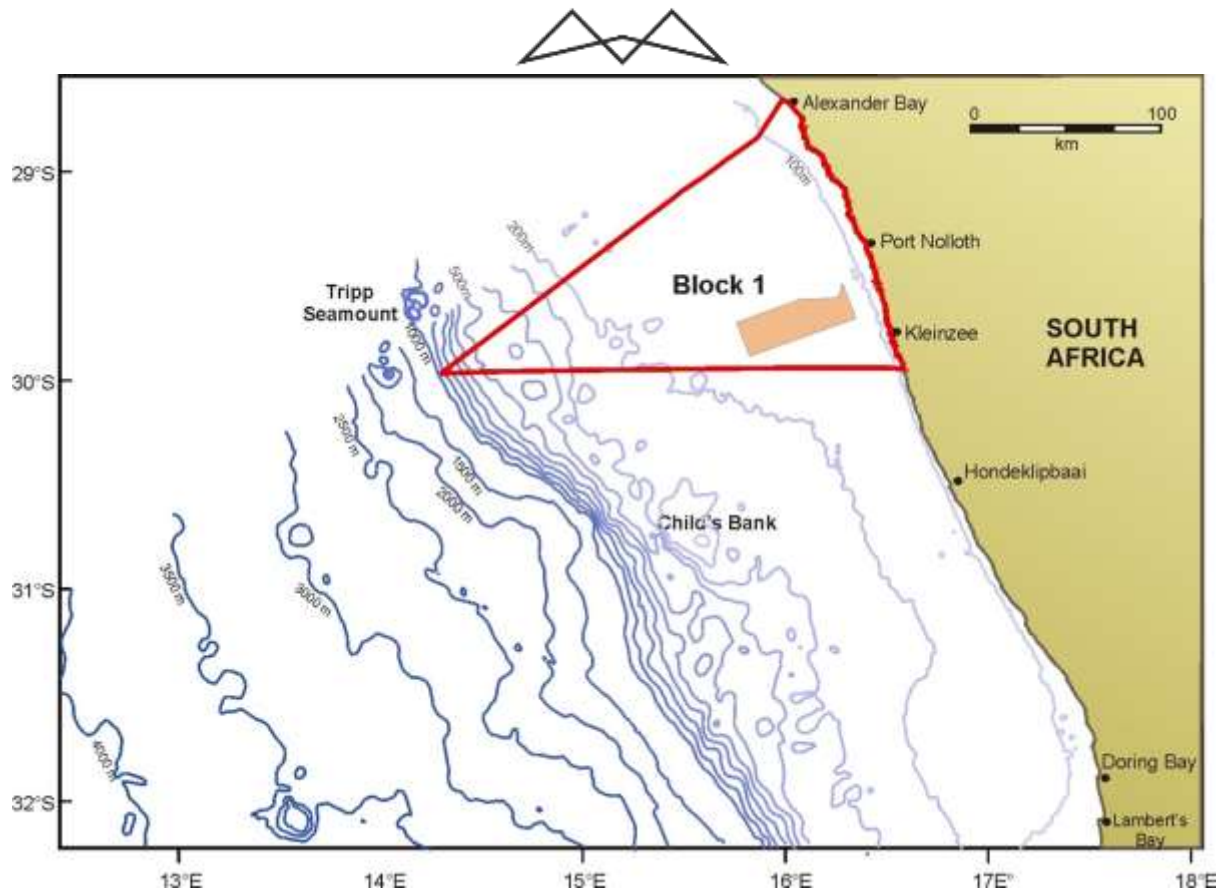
Alexander Bay
0
100
km
29°S
100m
200m
Port Nolloth
500m
Tripp Seamount
Block 1
1000 m
Kleinzee
SOUTH AFRICA
30°S
2500 m
1500 m
2000 m
Hondeklipbaai
Child's Bank
31°S
3500m
3000 m
4000 m
Doring Bay
32°S
Lambert's Bay
13°E
14°E
15°E
16°E
17°E
18°E